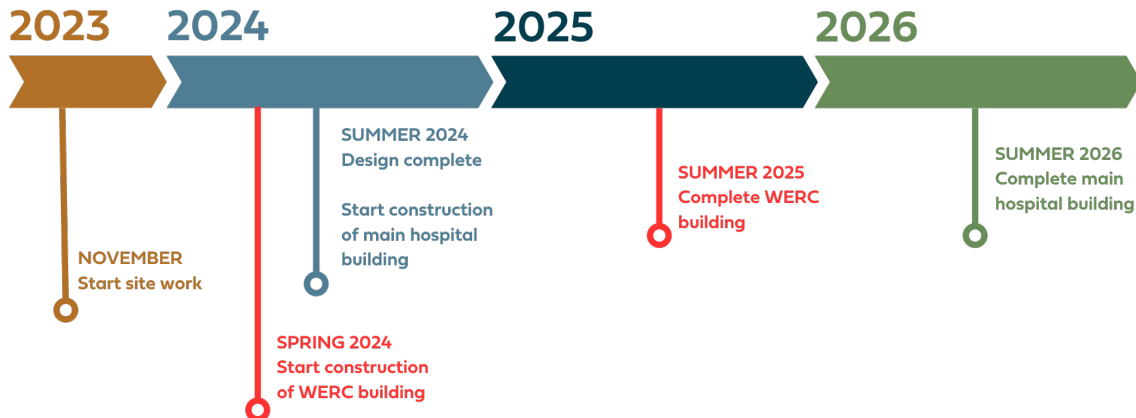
2023
2024
2025
2026

SUMMER 2024
Design complete

Start construction of main hospital building

SUMMER 2025
Complete WERC building

SUMMER 2026
Complete main hospital building

NOVEMBER
Start site work

SPRING 2024
Start construction of WERC building